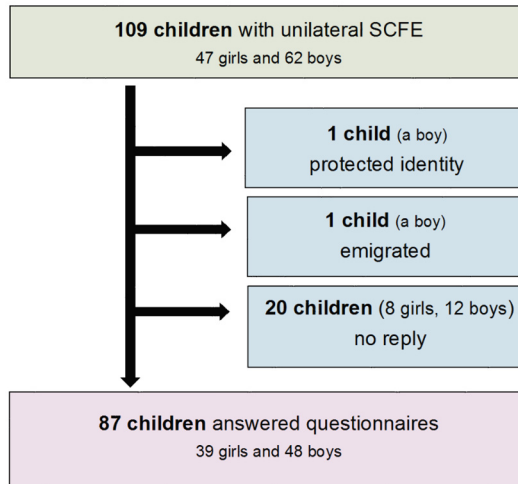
**109 children** with unilateral SCFE
47 girls and 62 boys

**1 child** (a boy)
protected identity

**1 child** (a boy)
emigrated

**20 children** (8 girls, 12 boys)
no reply

**87 children** answered questionnaires
39 girls and 48 boys